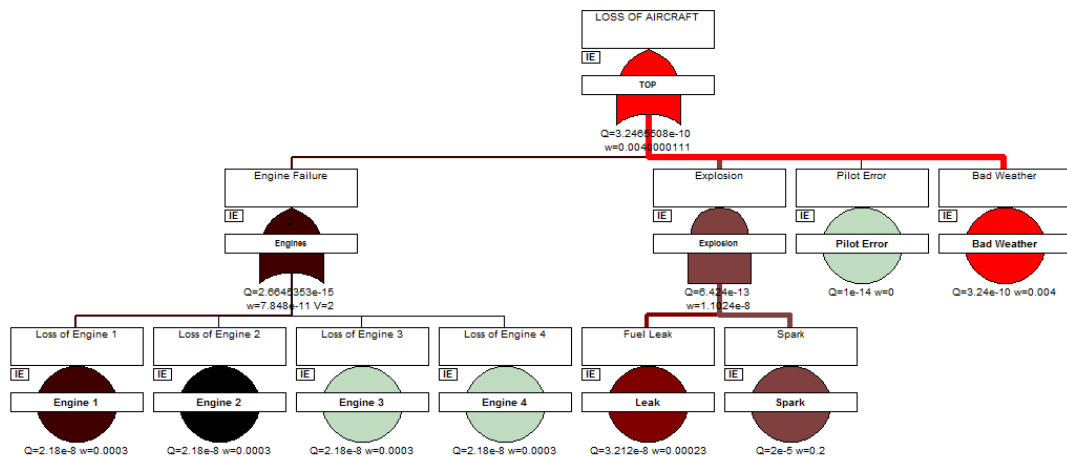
LOSS OF AIRCRAFT
IE
TOP
Q=3.2465508e-10
w=0.0040000111

Engine Failure
IE
2
Engines
Q=2.6645353e-15
w=7.848e-11 V=2

Explosion
IE
Explosion
Q=6.424e-13
w=1.1024e-8

Pilot Error
IE
Pilot Error
Q=1e-14 w=0

Bad Weather
IE
Bad Weather
Q=3.24e-10 w=0.004

Loss of Engine 1
IE
Engine 1
Q=2.18e-8 w=0.0003

Loss of Engine 2
IE
Engine 2
Q=2.18e-8 w=0.0003

Loss of Engine 3
IE
Engine 3
Q=2.18e-8 w=0.0003

Loss of Engine 4
IE
Engine 4
Q=2.18e-8 w=0.0003

Fuel Leak
IE
Leak
Q=3.212e-8 w=0.00023

Spark
IE
Spark
Q=2e-5 w=0.2